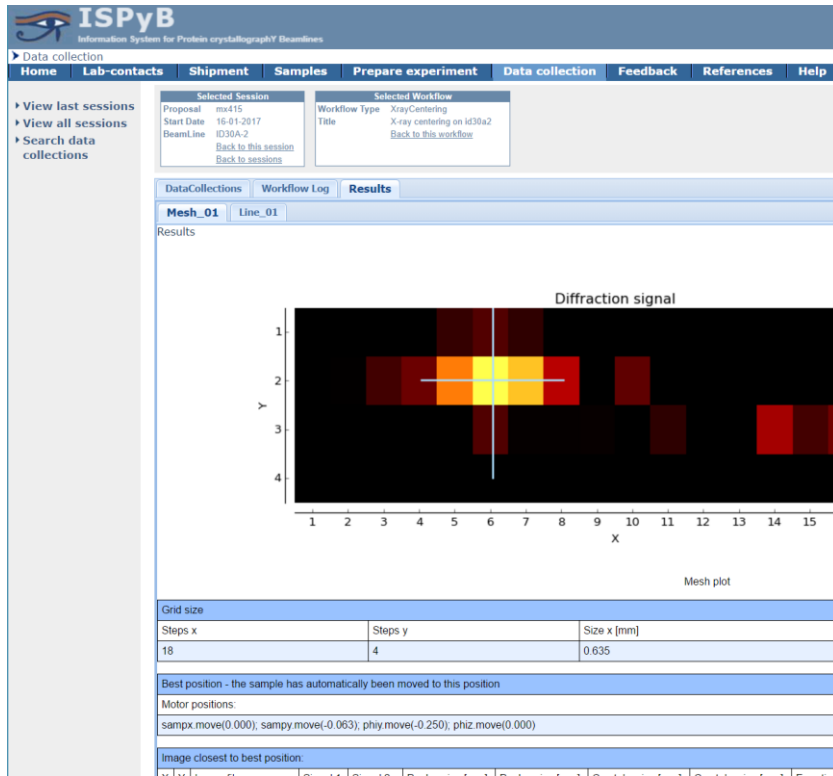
ISPyB
Information System for Protein crystallographY Beamlines

Data collection

Home | Lab-contacts | Shipment | Samples | Prepare experiment | Data collection | Feedback | References | Help

View last sessions
View all sessions
Search data collections

| Selected Session | |
|---|---|
| Proposal | mx415 |
| Start Date | 16-01-2017 |
| BeamLine | ID30A-2 |
| | Back to this session |
| | Back to sessions |

| Selected Workflow | |
|---|---|
| Workflow Type | XrayCentering |
| Title | X-ray centering on id30a2 |
| | Back to this workflow |

DataCollections | Workflow Log | Results

Mesh_01 | Line_01

Results

Diffraction signal

Y
1
2
3
4

1 2 3 4 5 6 7 8 9 10 11 12 13 14 15
X

Mesh plot

| Grid size | | |
|---|---|---|
| Steps x | Steps y | Size x [mm] |
| 18 | 4 | 0.635 |

Best position - the sample has automatically been moved to this position

Motor positions:

sampx.move(0.000); sampy.move(-0.063); phiy.move(-0.250); phiz.move(0.000)

Image closest to best position: